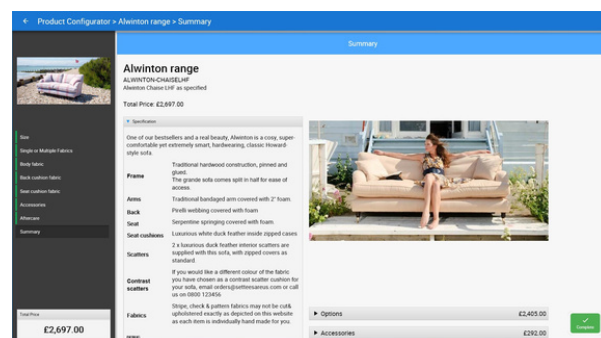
← Product Configurator > Alwinton range > Summary

Size
Single or Multiple Fabrics
Body fabric
Back cushion fabric
Seat cushion fabric
Accessories
Aftercare
Summary

Total Price
£2,697.00

Summary

Alwinton range
ALWINTON-CHAISELHF
Alwinton Chaise LHF as specified

Total Price: £2,697.00

▾ Specification

One of our bestsellers and a real beauty, Alwinton is a cosy, super-comfortable yet extremely smart, hardwearing, classic Howard-style sofa.

| | |
|---|---|
| Frame | Traditional hardwood construction, pinned and glued. The grande sofa comes split in half for ease of access. |
| Arms | Traditional bandaged arm covered with 2" foam. |
| Back | Pirelli webbing covered with foam |
| Seat | Serpentine springing covered with foam. |
| Seat cushions | Luxurious white duck feather inside zipped cases |
| Scatters | 2 x luxurious duck feather interior scatters are supplied with this sofa, with zipped covers as standard. |
| Contrast scatters | If you would like a different colour of the fabric you have chosen as a contrast scatter cushion for your sofa, email orders@setteesareus.com or call us on 0800 123456 |
| Fabrics | Stripe, check & pattern fabrics may not be cut& upholstered exactly as depicted on this website as each item is individually hand made for you. |

▸ Options £2,405.00
▸ Accessories £292.00

Complete